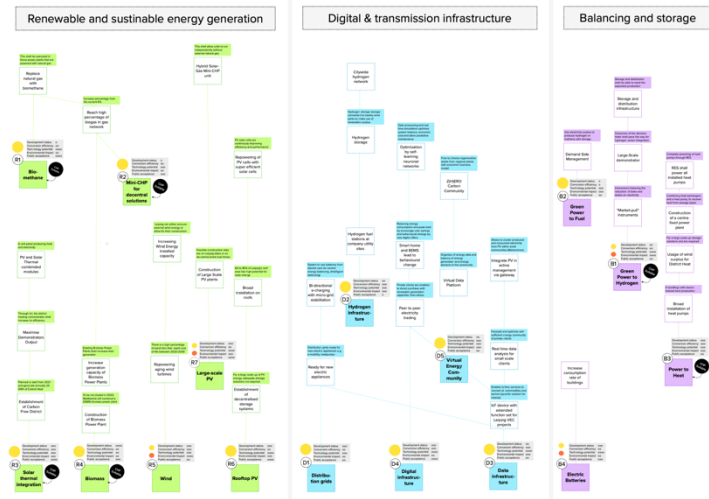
Renewable and sustinable energy generation

Digital & transmission infrastructure

Balancing and storage

Replace natural gas with biomethane

Reach high percentages of biogas in gas network

R1

Bio-methane

R2

Mini-CHP for decentral solutions

Hybrid Solar-Gas-Mini-CHP unit

Repowering of PV cells with super efficient solar cells

Increasing Wind Energy installed capacity

Construction of Large Scale PV plants

Broad Installation on roofs

PV and Solar Thermal combinded modules

Maximise Demonstration Output

Establishment of Carbon Free District

Increase generation capacity of Biomass Power Plants

Construction of Biomass Power Plant

Repowering aging wind turbines

R7

Large-scale PV

Establishment of decentralised storage systems

R3

Solar thermal integration

R4

Biomass

R5

Wind

R6

Rooftop PV

Citywide hydrogen network

Hydrogen storage

Optimization by self-learning neuronal networks

Hydrogen fuel stations at common utility sites

ENERO Carbon Community

Smart home and BEMS lead to behavioural change

Bi-directional e-charging with micro-grid stabilization

D2

Hydrogen infrastructure

Virtual Data Platform

Peer to peer electricity trading

Integrate PV in active management via gateway

Real time data analysis for small scale plants

D5

Virtual Energy Community

Ready for new electric appliances

IoT device with extended function set for varying WG projects

D1

Distribution grids

D4

Digital infrastructure

D3

Data infrastructure

Storage and distribution infrastructure

Demand Side Management

Large Scale demonstrator

"Market-pull" instruments

B2

Green Power to Fuel

B1

Green Power to Hydrogen

RES share power of installed heat pumps

Construction of a centralised power plant

Usage of wind surplus for District Heat

Broad installation of heat pumps

B3

Power to Heat

Increase consumption rate of buildings

B4

Electric Batteries